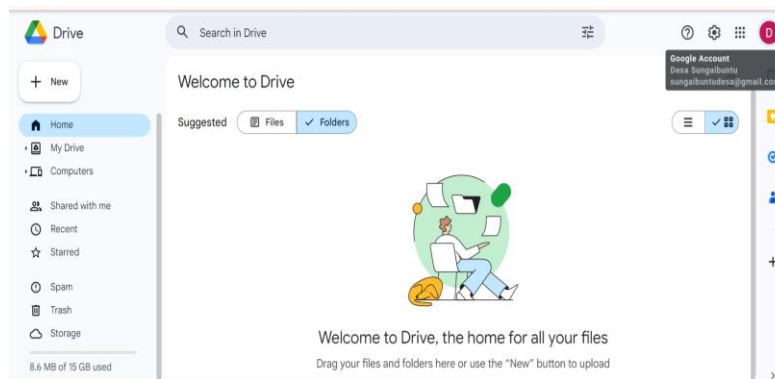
Drive

Search in Drive

Google Account
Desa Sungaibuntu
sungaibuntudesa@gmail.co

D

New

Home
My Drive
Computers

Shared with me
Recent
Starred

Spam
Trash
Storage

8.6 MB of 15 GB used

Welcome to Drive

Suggested
Files
Folders

Welcome to Drive, the home for all your files

Drag your files and folders here or use the "New" button to upload